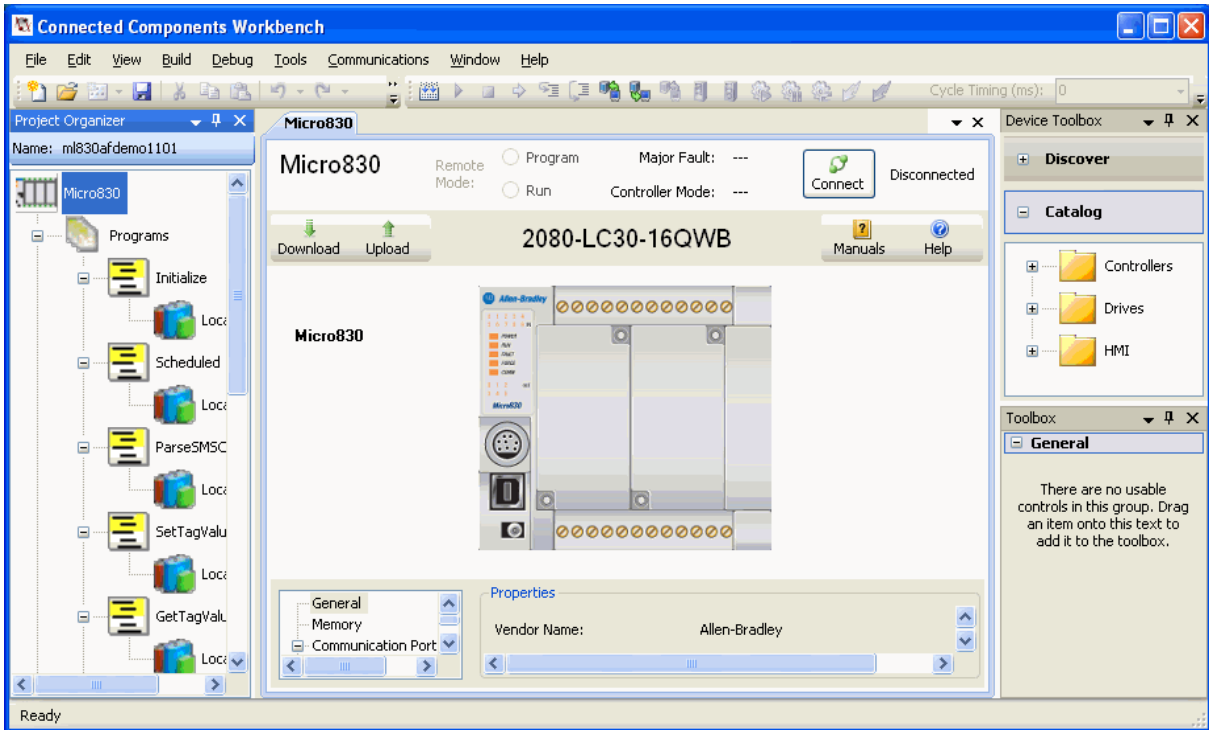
Connected Components Workbench

File Edit View Build Debug Tools Communications Window Help

Cycle Timing (ms): 0

Project Organizer

Name: ml830afdemo1101

Micro830
Programs
Initialize
Loca
Scheduled
Loca
ParseSMSC
Loca
SetTagValu
Loca
GetTagValu
Loca

Micro830

Micro830

Remote Mode:
Program
Run
Major Fault: ---
Controller Mode: ---
Connect
Disconnected

Download
Upload
2080-LC30-16QWB
Manuals
Help

Micro830

Allen-Bradley
Micro830

General
Memory
Communication Port

Properties
Vendor Name: Allen-Bradley

Device Toolbox
Discover
Catalog
Controllers
Drives
HMI

Toolbox
General
There are no usable controls in this group. Drag an item onto this text to add it to the toolbox.

Ready